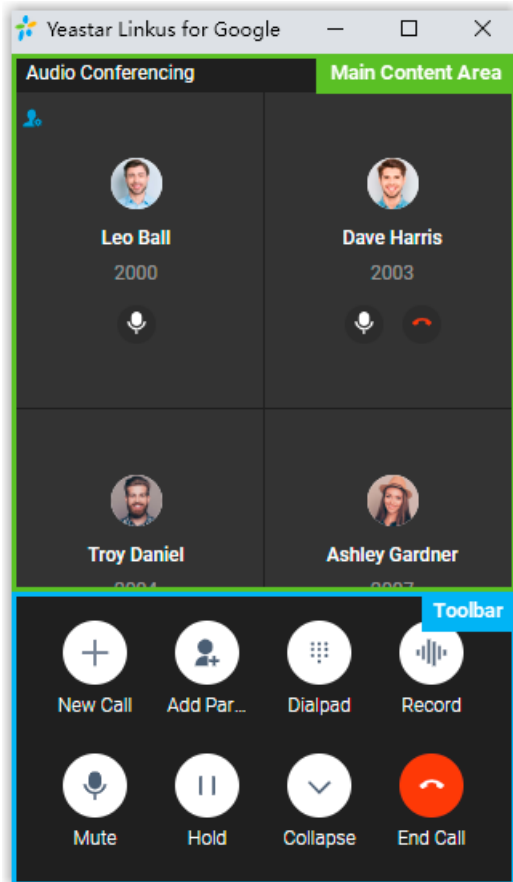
Yeastar Linkus for Google

Audio Conferencing

Main Content Area

Leo Ball
2000

Dave Harris
2003

Troy Daniel
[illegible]

Ashley Gardner
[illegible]

Toolbar

New Call
Add Par...
Dialpad
Record

Mute
Hold
Collapse
End Call